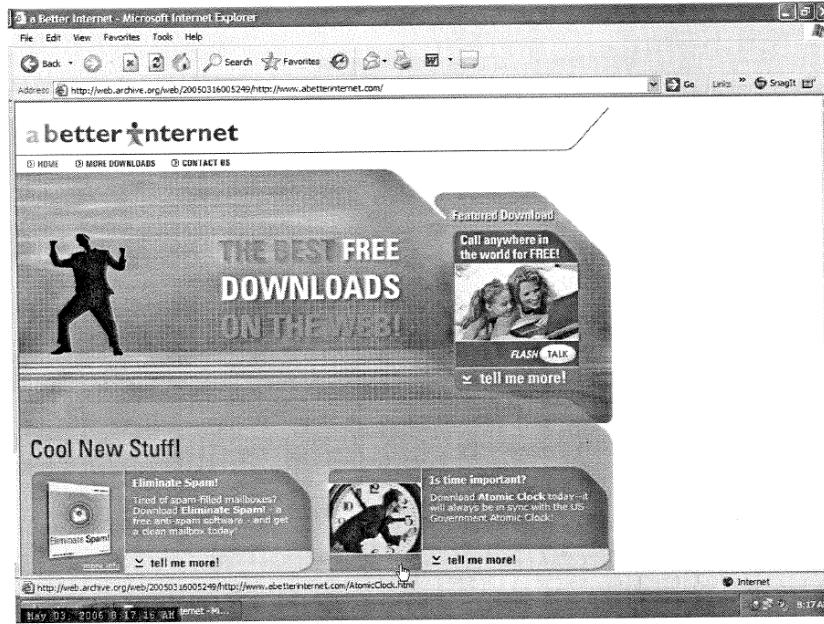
a Better Internet - Microsoft Internet Explorer

File Edit View Favorites Tools Help

Back Search Favorites

Address http://web.archive.org/web/20050316005249/http://www.abetterinternet.com/

Go Links SnagIt

a better internet

HOME MORE DOWNLOADS CONTACT US

THE BEST FREE DOWNLOADS ON THE WEB!

Featured Download

Call anywhere in the world for FREE!

FLASH TALK

tell me more!

Cool New Stuff!

Eliminate Spam!

Tired of spam-filled mailboxes? Download Eliminate Spam! - a free anti-spam software - and get a clean mailbox today!

Eliminate Spam!

tell me more!

Is time important?

Download Atomic Clock today - it will always be in sync with the US Government Atomic Clock!

tell me more!

http://web.archive.org/web/20050316005249/http://www.abetterinternet.com/AtomicClock.html

Internet

May 03, 2006 8:17:16 AM

ternet - Mi...

8:17 A